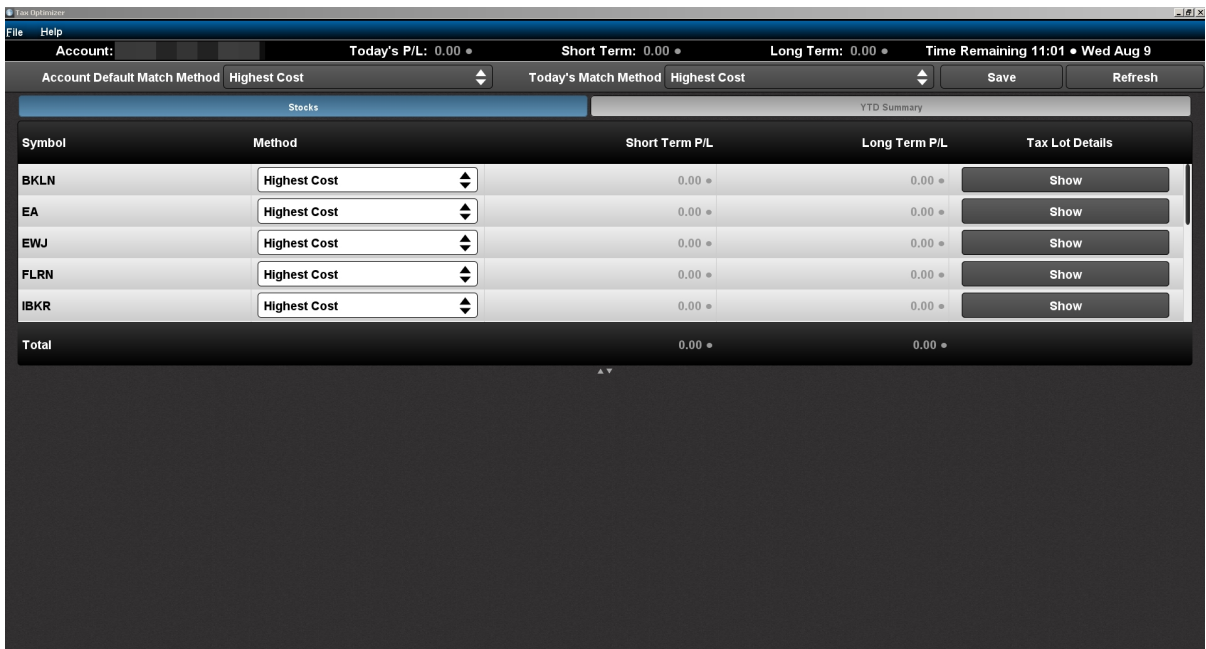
Tax Optimizer

File Help

Account: Today's P/L: 0.00 • Short Term: 0.00 • Long Term: 0.00 • Time Remaining 11:01 • Wed Aug 9

Account Default Match Method Highest Cost Today's Match Method Highest Cost Save Refresh

Stocks YTD Summary

| Symbol | Method | Short Term P/L | Long Term P/L | Tax Lot Details |
|---|---|---|---|---|
| BKLN | Highest Cost | 0.00 • | 0.00 • | Show |
| EA | Highest Cost | 0.00 • | 0.00 • | Show |
| EWJ | Highest Cost | 0.00 • | 0.00 • | Show |
| FLRN | Highest Cost | 0.00 • | 0.00 • | Show |
| IBKR | Highest Cost | 0.00 • | 0.00 • | Show |
| Total | | 0.00 • | 0.00 • | |